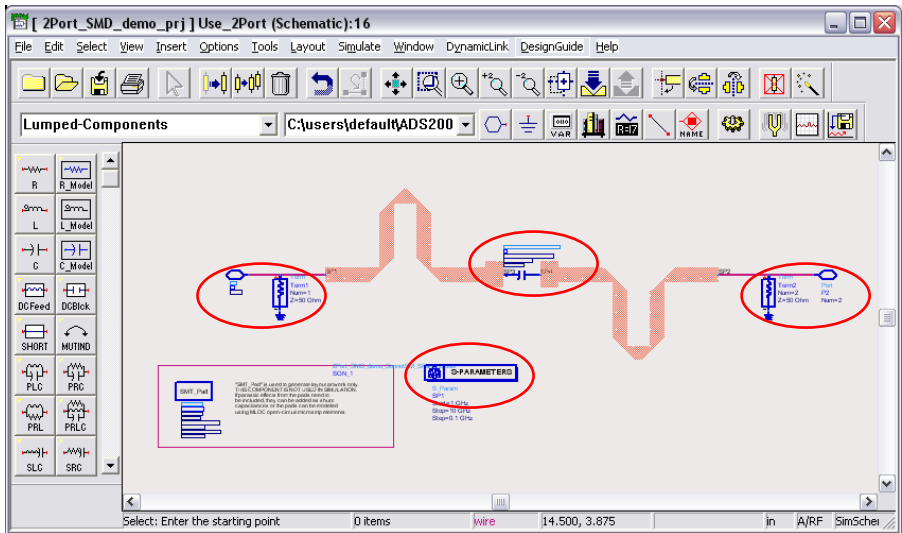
[ 2Port_SMD_demo_prj ] Use_2Port (Schematic):16

File Edit Select View Insert Options Tools Layout Simulate Window DynamicLink DesignGuide Help

Lumped-Components
C:\users\default\ADS200

VAR
NAME

R
R_Model
L
L_Model
C
C_Model
DCFeed
DCBlck
SHORT
MUTIND
PLC
PRC
PRL
PRLC
SLC
SRC

Term
Term1
Num=1
Z=50 Ohm

Term
Term2
Num=2
Z=50 Ohm

Port
P2
Num=2

S-PARAMETERS
S_Param
SP1
Start=1 GHz
Stop=10 GHz
Step=0.1 GHz

SON_1

SMT_Pad

"SMT_Pad" is used to generate layout artwork only. THIS COMPONENT IS NOT USED IN SIMULATION. If parasitic effects from the pads need to be included, they can be added as a shunt capacitance or, the pads can be modeled using MLOC open-circuit microstrip elements.

Select: Enter the starting point
0 items
wire
14.500, 3.875
in
A/RF
SimScher